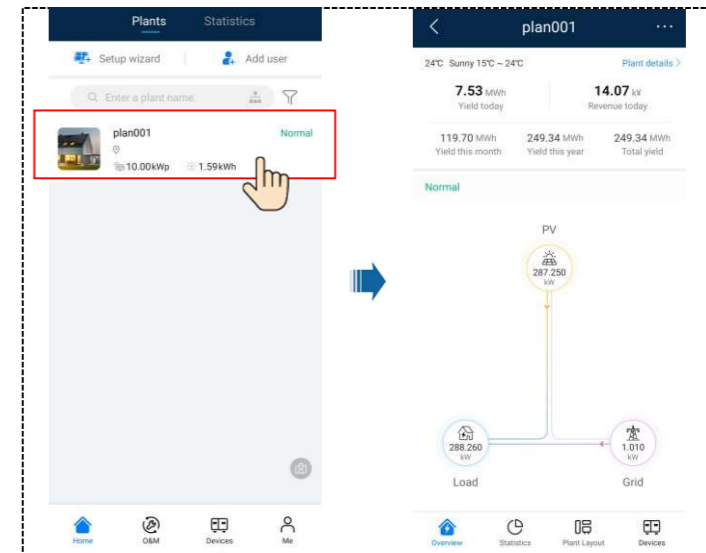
Plants Statistics

Setup wizard Add user

Enter a plant name

plan001 Normal

10.00kWp 1.59kWh

Home O&M Devices Me

plan001

24℃ Sunny 15℃ ~ 24℃ Plant details

7.53 MWh
Yield today

14.07 ¥
Revenue today

119.70 MWh
Yield this month

249.34 MWh
Yield this year

249.34 MWh
Total yield

Normal

PV
287.250
kW

288.260
kW
Load

1.010
kW
Grid

Overview Statistics Plant Layout Devices